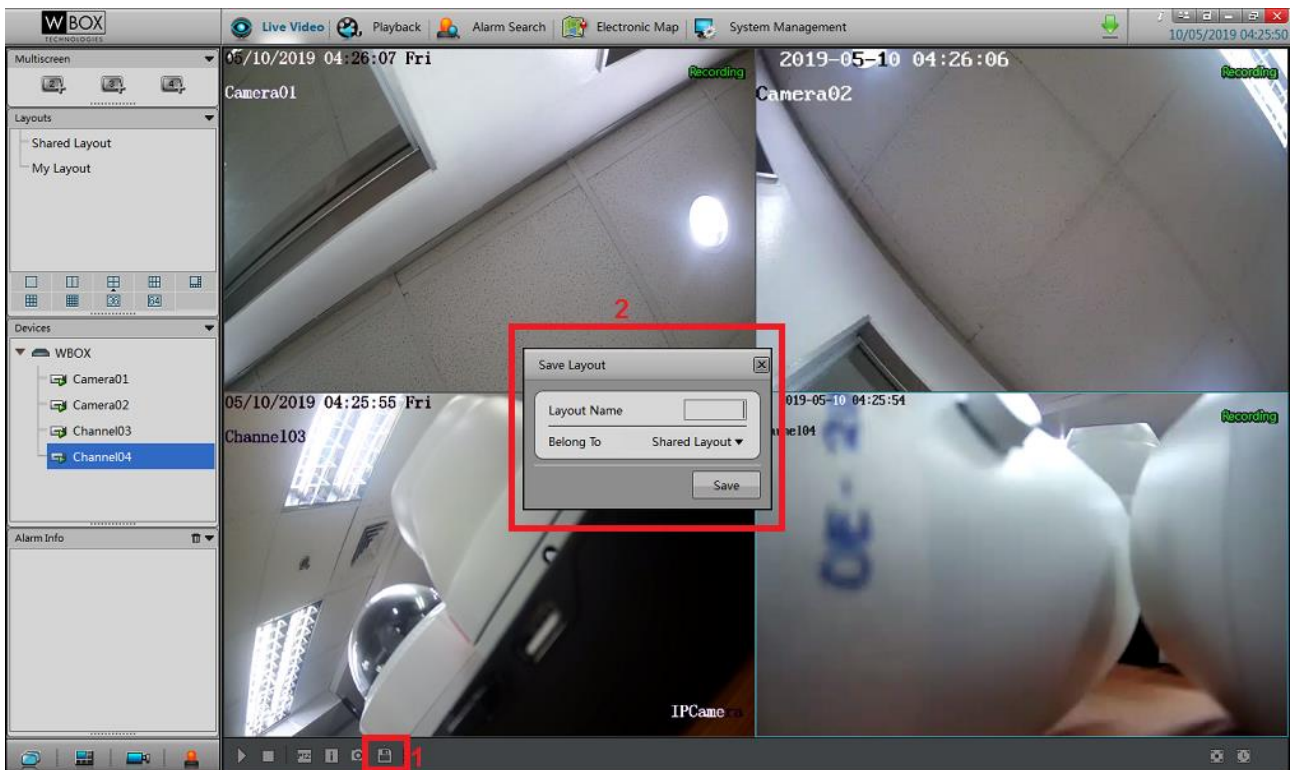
WBOX TECHNOLOGIES

Live Video | Playback | Alarm Search | Electronic Map | System Management

10/05/2019 04:25:50

Multiscreen

Layouts

Shared Layout

My Layout

Devices

WBOX

Camera01

Camera02

Channel03

Channel04

Alarm Info

05/10/2019 04:26:07 Fri

Recording

Camera01

2019-05-10 04:26:06

Recording

Camera02

05/10/2019 04:25:55 Fri

Channel03

IPCame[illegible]

2019-05-10 04:25:54

Recording

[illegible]nel04

2

Save Layout

Layout Name

Belong To

Shared Layout

Save

1